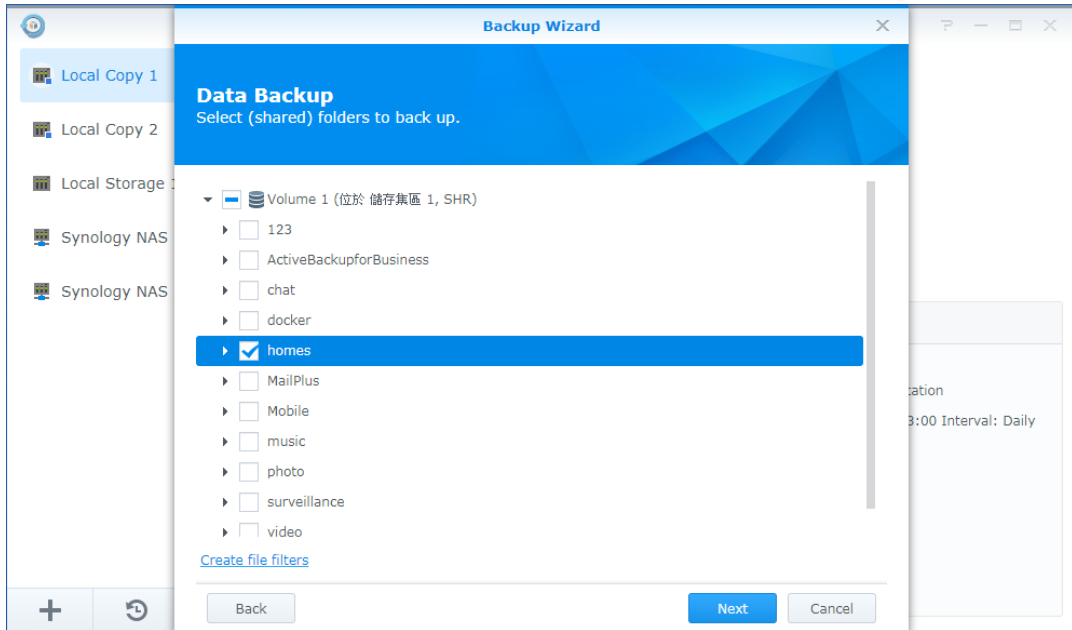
Local Copy 1
Local Copy 2
Local Storage 1
Synology NAS
Synology NAS

Backup Wizard

Data Backup
Select (shared) folders to back up.

Volume 1 (位於 儲存集區 1, SHR)
123
ActiveBackupforBusiness
chat
docker
homes
MailPlus
Mobile
music
photo
surveillance
video

Create file filters

Back
Next
Cancel

tation
3:00 Interval: Daily